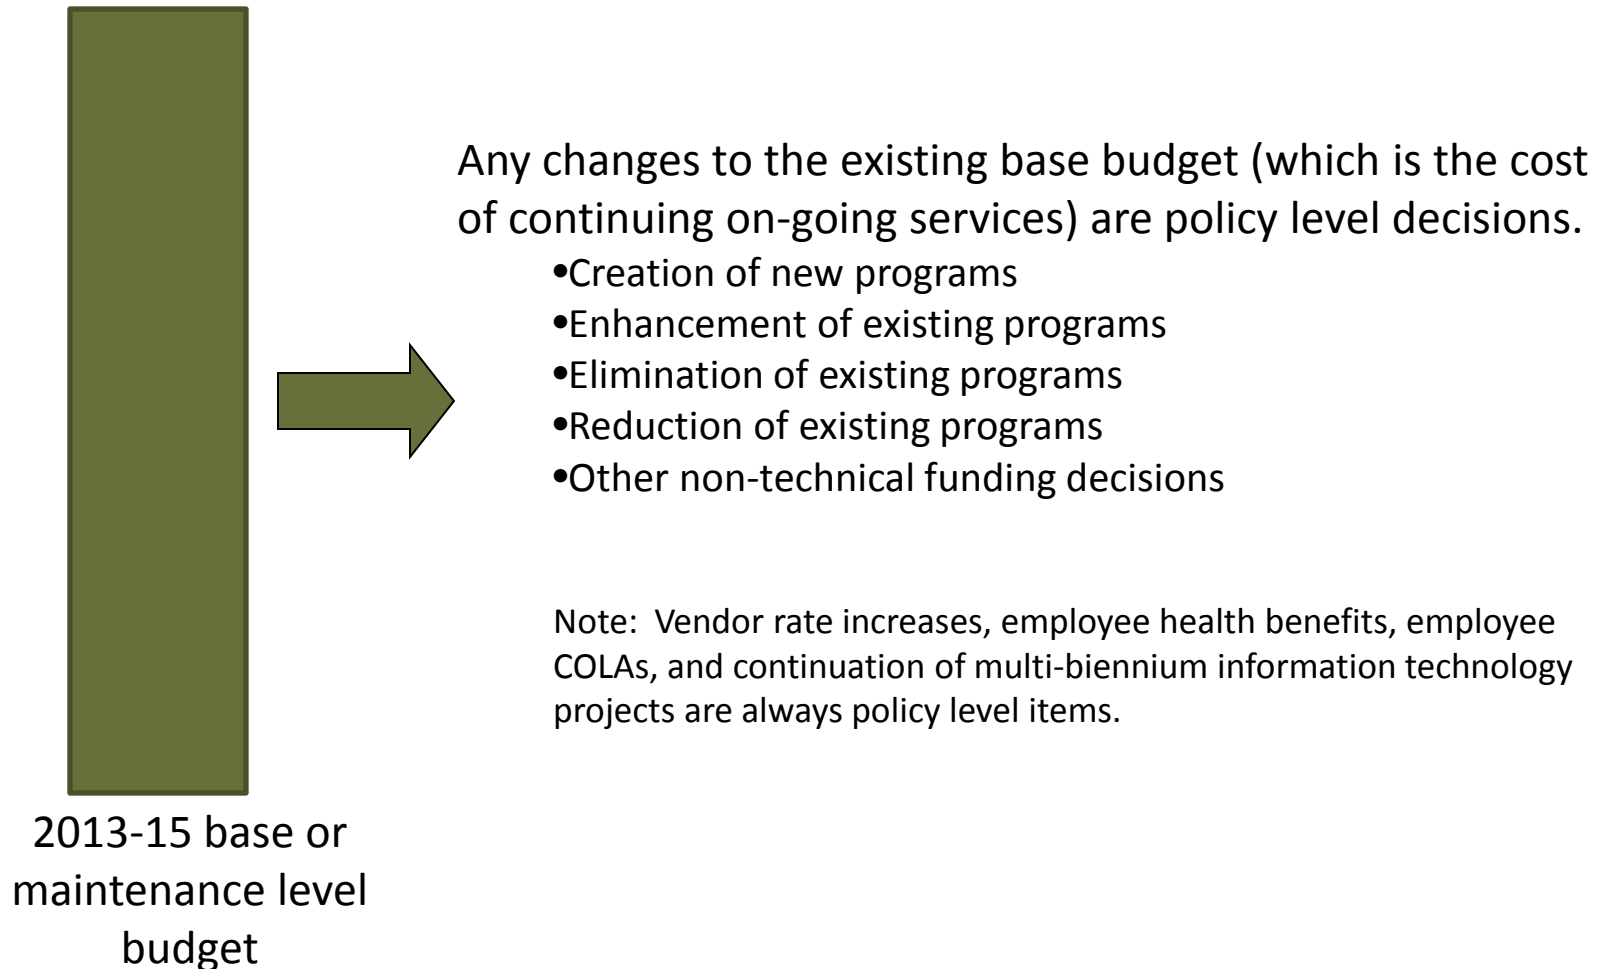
Any changes to the existing base budget (which is the cost of continuing on-going services) are policy level decisions.

•Creation of new programs
•Enhancement of existing programs
•Elimination of existing programs
•Reduction of existing programs
•Other non-technical funding decisions

Note: Vendor rate increases, employee health benefits, employee COLAs, and continuation of multi-biennium information technology projects are always policy level items.

2013-15 base or maintenance level budget